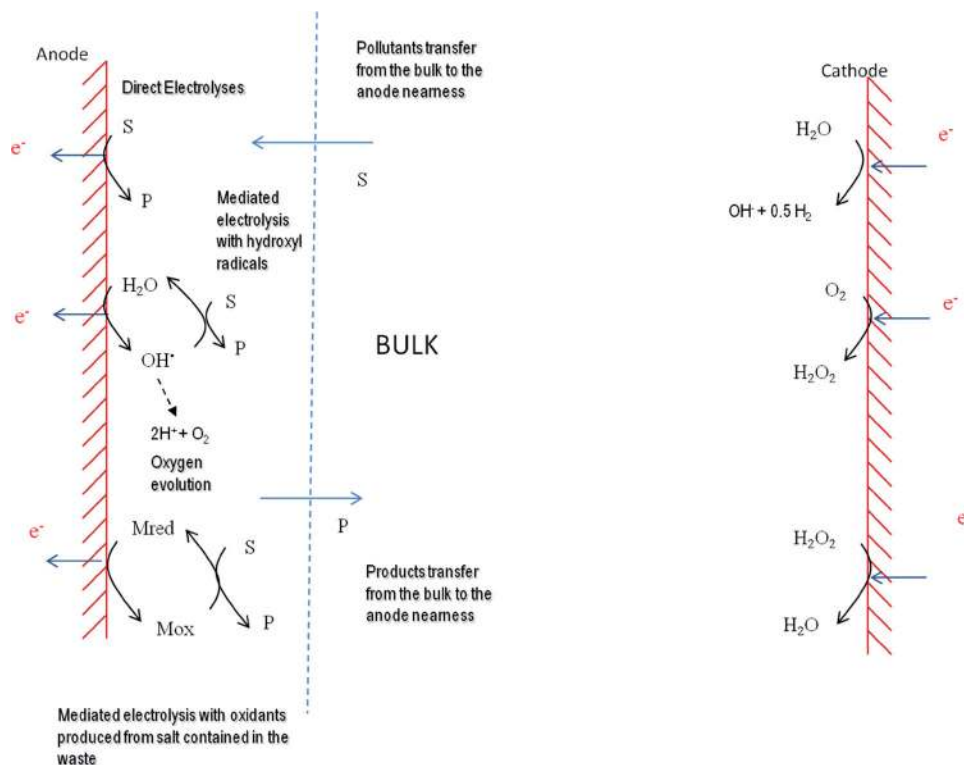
Anode

Direct Electrolyses

Pollutants transfer from the bulk to the anode nearness

Cathode

$e^-$

S

P

S

$H_2O$

$e^-$

$OH^- + 0.5\ H_2$

Mediated electrolysis with hydroxyl radicals

$H_2O$

S

$e^-$

P

$O_2$

$e^-$

$OH^{\bullet}$

BULK

$H_2O_2$

$2H^+ + O_2$

Oxygen evolution

$e^-$

Mred

S

P

$H_2O_2$

e

Products transfer from the bulk to the anode nearness

Mox

P

$H_2O$

Mediated electrolysis with oxidants produced from salt contained in the waste